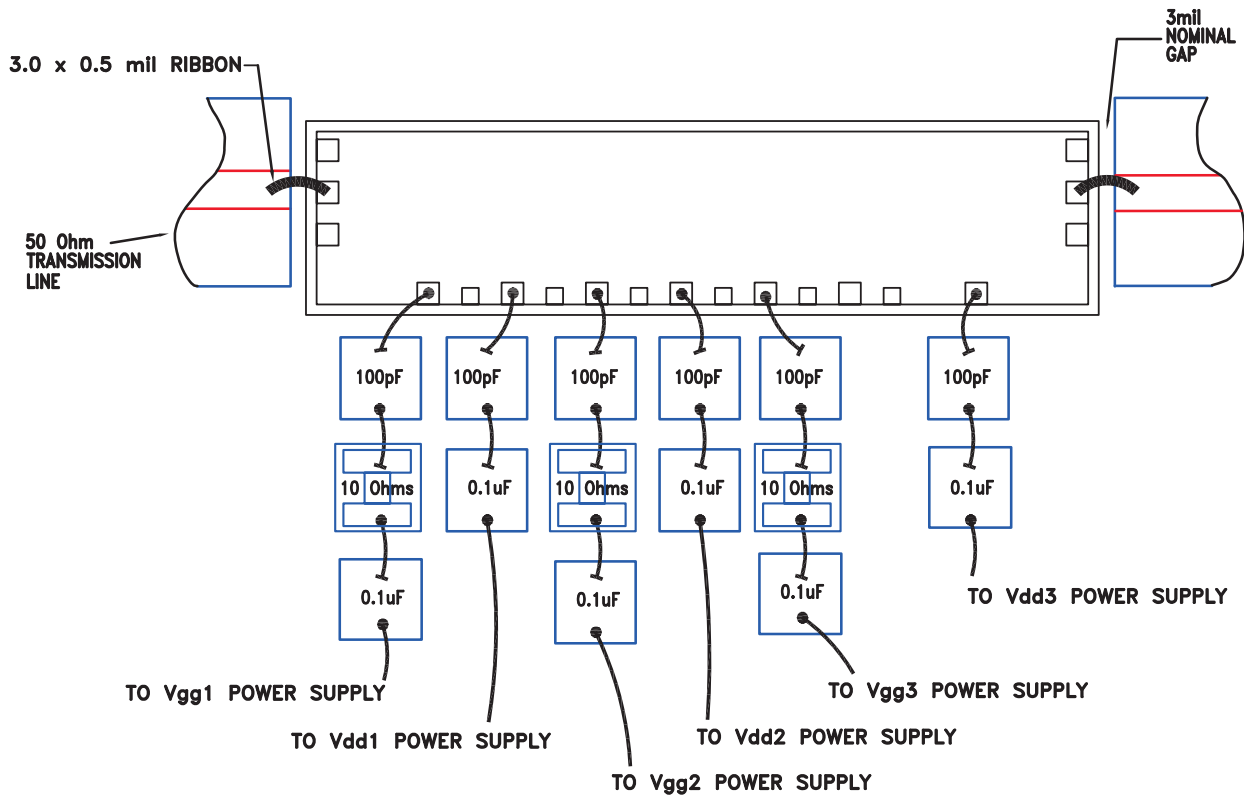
3mil NOMINAL GAP

3.0 x 0.5 mil RIBBON

50 Ohm TRANSMISSION LINE

100pF

100pF

100pF

100pF

100pF

100pF

10 Ohms

0.1uF

10 Ohms

0.1uF

10 Ohms

0.1uF

0.1uF

0.1uF

0.1uF

TO Vdd3 POWER SUPPLY

TO Vgg1 POWER SUPPLY

TO Vgg3 POWER SUPPLY

TO Vdd1 POWER SUPPLY

TO Vdd2 POWER SUPPLY

TO Vgg2 POWER SUPPLY